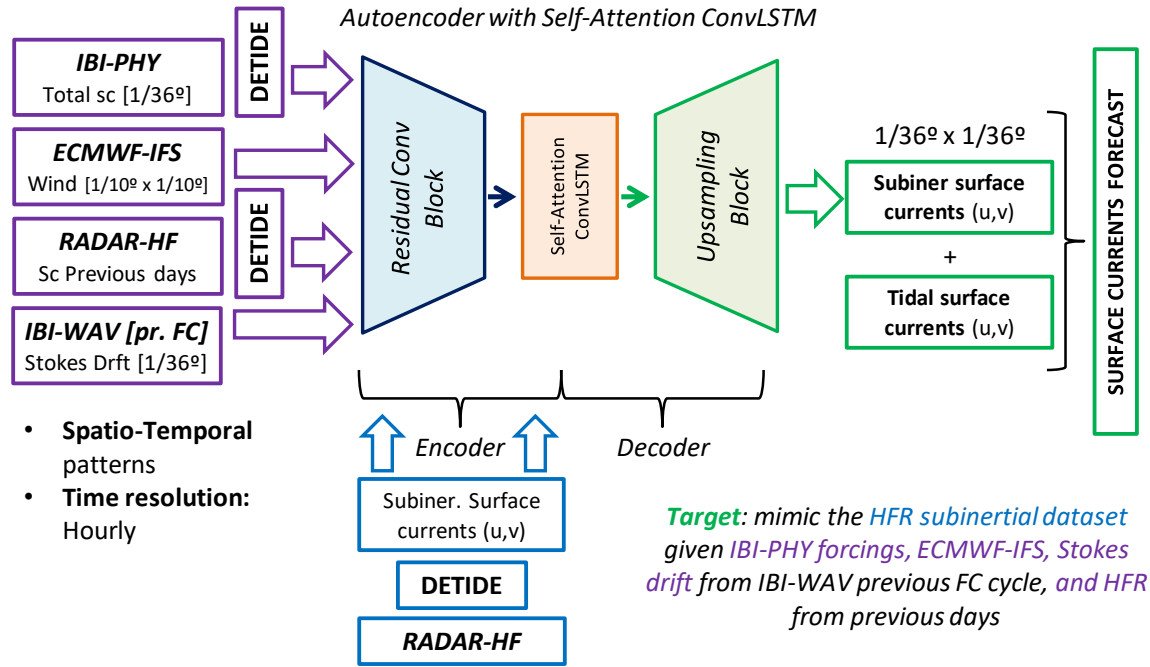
Autoencoder with Self-Attention ConvLSTM

IBI-PHY
Total sc [1/36º]

DETIDE

ECMWF-IFS
Wind [1/10º x 1/10º]

RADAR-HF
Sc Previous days

DETIDE

IBI-WAV [pr. FC]
Stokes Drft [1/36º]

Residual Conv Block

Self-Attention ConvLSTM

Upsampling Block

1/36º x 1/36º

Subiner surface currents (u,v)

+

Tidal surface currents (u,v)

SURFACE CURRENTS FORECAST

• Spatio-Temporal patterns
• Time resolution: Hourly

Encoder

Decoder

Subiner. Surface currents (u,v)

DETIDE

RADAR-HF

Target: mimic the HFR subinertial dataset given IBI-PHY forcings, ECMWF-IFS, Stokes drift from IBI-WAV previous FC cycle, and HFR from previous days